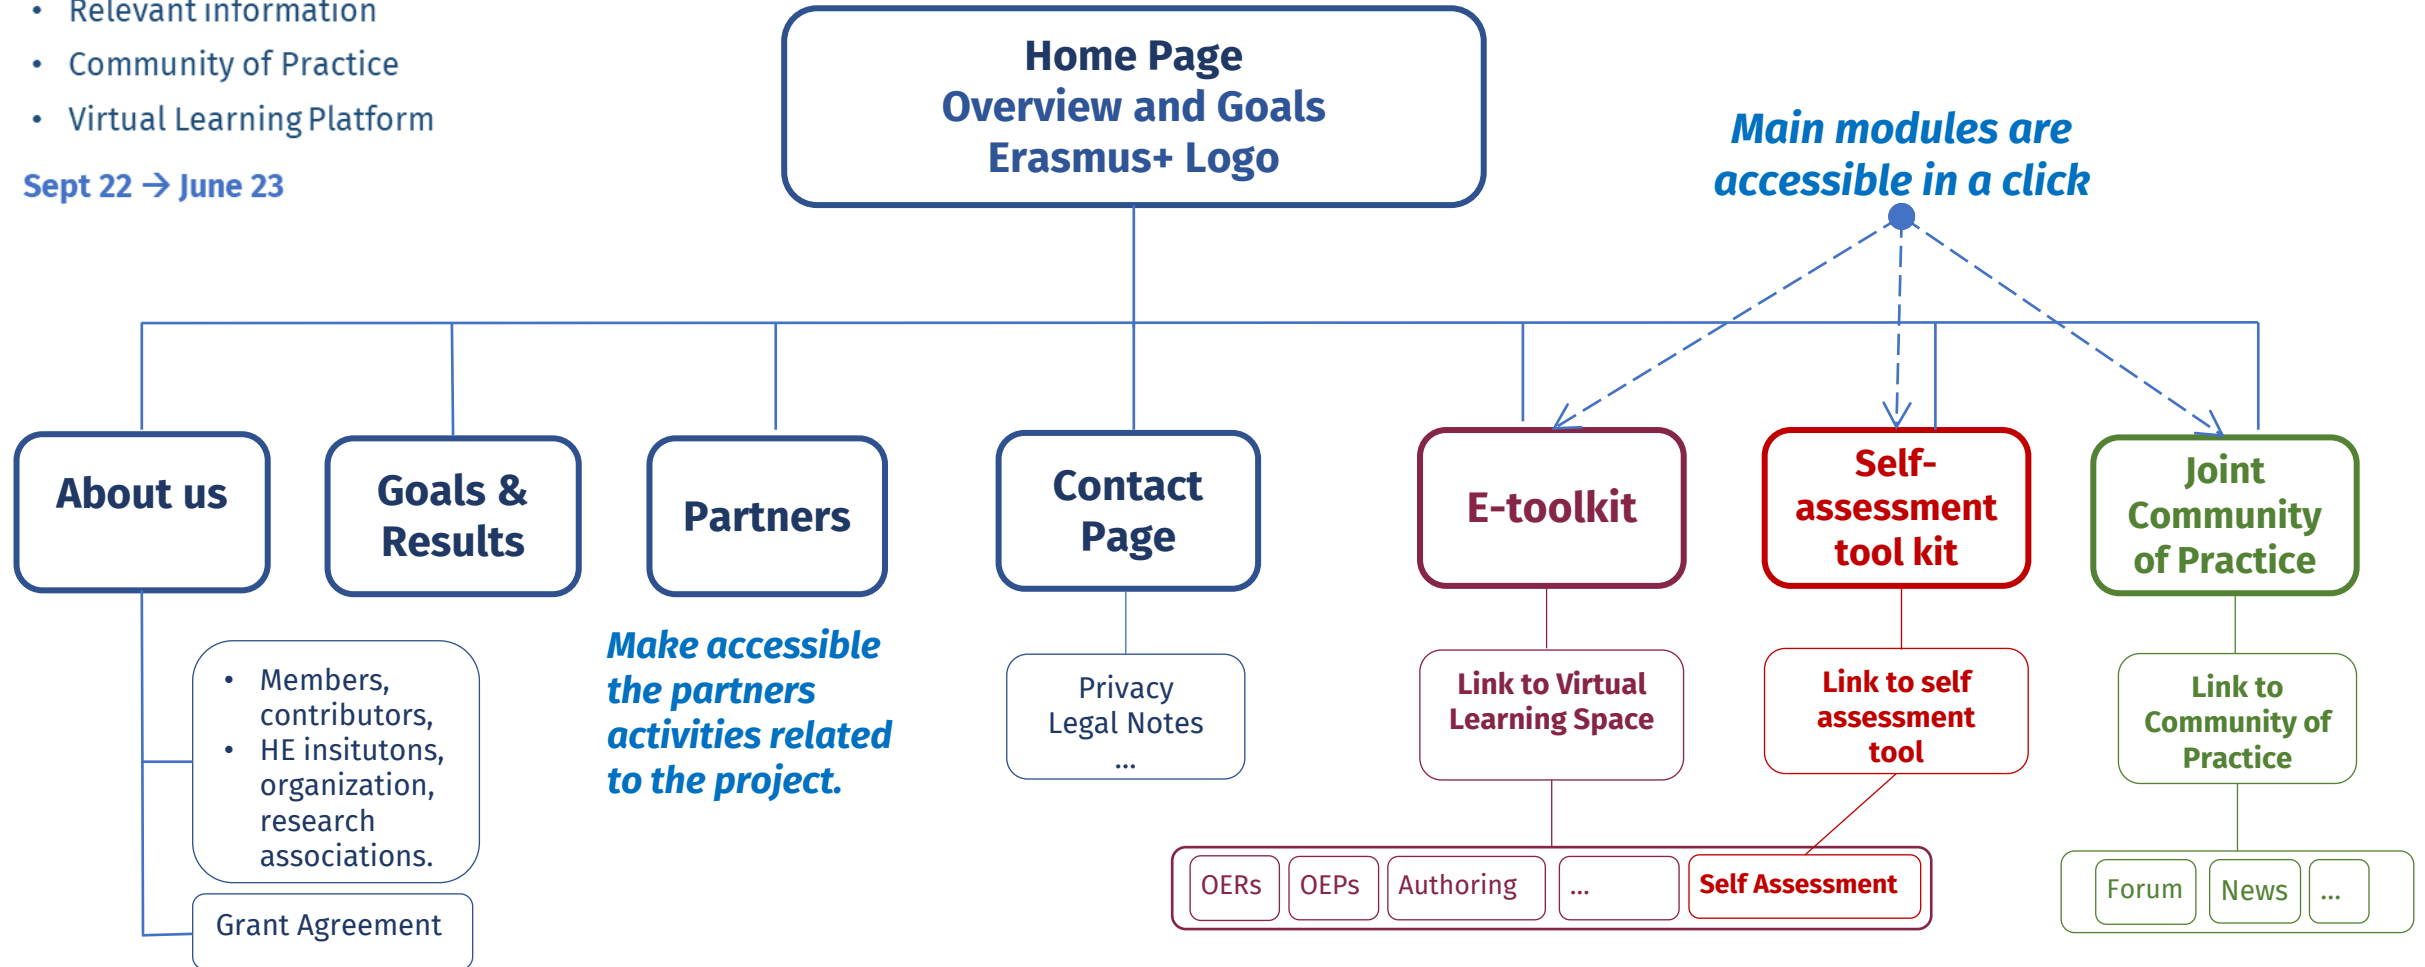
• Relevant information
• Community of Practice
• Virtual Learning Platform

Sept 22 → June 23

Home Page
Overview and Goals
Erasmus+ Logo

Main modules are accessible in a click

About us

Goals & Results

Partners

Contact Page

E-toolkit

Self-assessment tool kit

Joint Community of Practice

• Members, contributors,
• HE insitutons, organization, research associations.

Grant Agreement

Make accessible the partners activities related to the project.

Privacy
Legal Notes
...

Link to Virtual Learning Space

Link to self assessment tool

Link to Community of Practice

OERs | OEPs | Authoring | ... | Self Assessment

Forum | News | ...